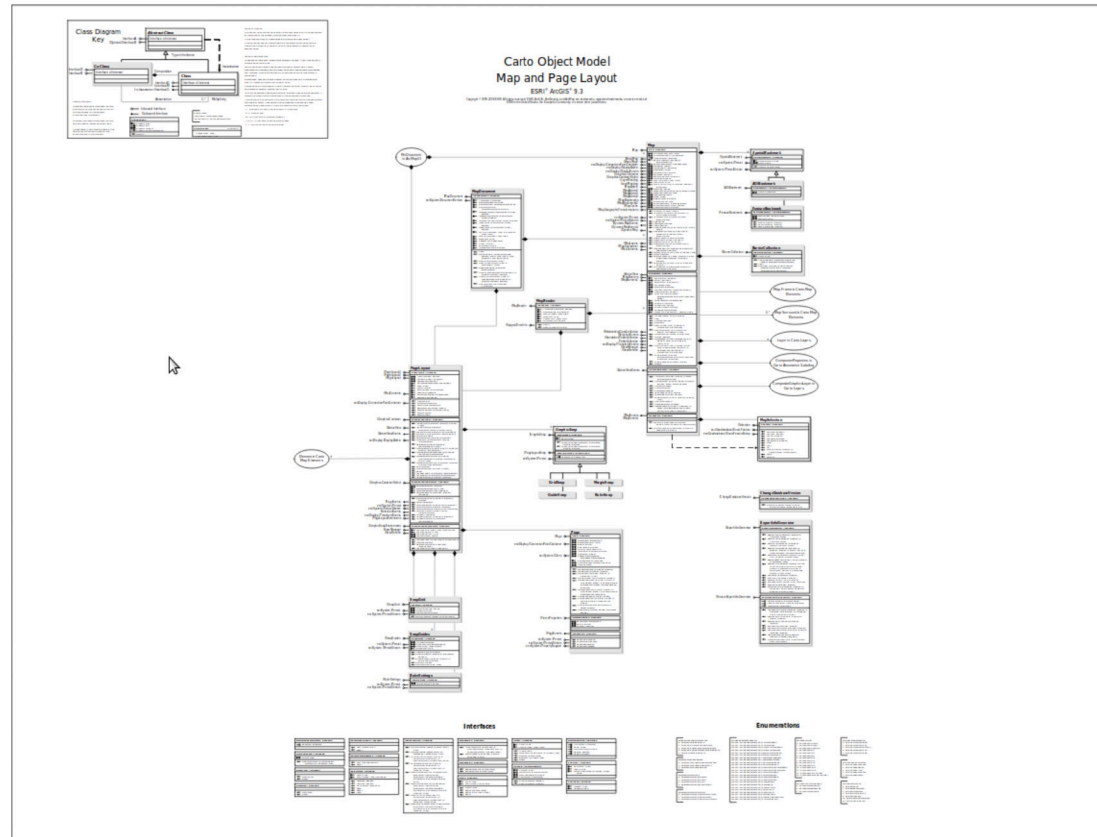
Class Diagram Key

Abstract Class

CoClass

Class

Type inheritance

Instantiation

Composition

Association

Multiplicity

Carto Object Model
Map and Page Layout
ESRI® ArcGIS® 9.3

Copyright © 1999-2008 ESRI. All rights reserved. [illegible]

MxDocument

Map

MapFrame

PageLayout

GraphicsContainer

Page

SnapGrid

SnapGuides

RulerSettings

GraphicsContainer

MapSurround

Graphic Elements

Layer

MapDocument

MapReader

GroupLayer

Interfaces

Enumerations

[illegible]